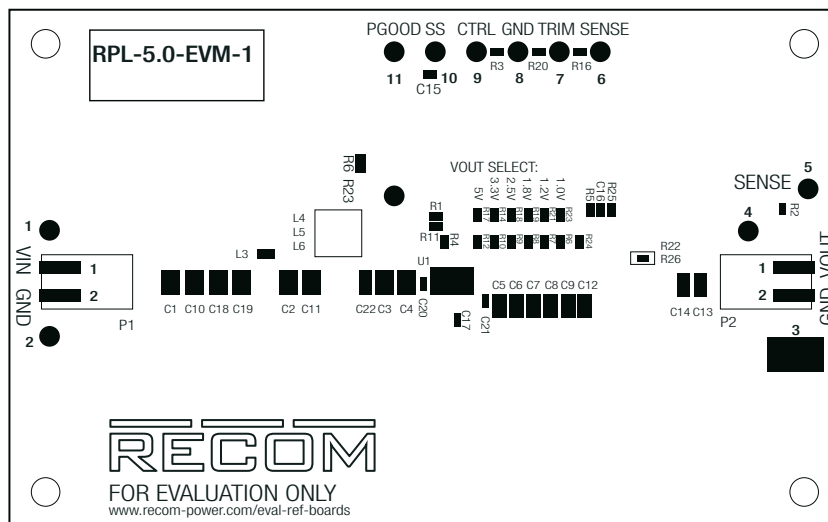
RPL-5.0-EVM-1

PGOOD SS CTRL GND TRIM SENSE
R3 R20 R16
11 10 9 8 7 6
C15

R6 R23

VOUT SELECT:
5V 3.3V 2.5V 1.8V 1.2V 1.0V
R17 R14 R13 R18 R19 R23
R12 R10 R9 R8 R7 R6 R24
C16 R25 R5

SENSE 5
4 R2

R1
R11 R4

L4
L5
L6
L3

1
VIN
GND
1
2
P1
2

C1 C10 C18 C19 C2 C11 C22 C3 C4 C20 U1 C17 C21
C5 C6 C7 C8 C9 C12

R22
R26

VOUT
GND
1
2
P2
C14 C13
3

RECOM
FOR EVALUATION ONLY
www.recom-power.com/eval-ref-boards